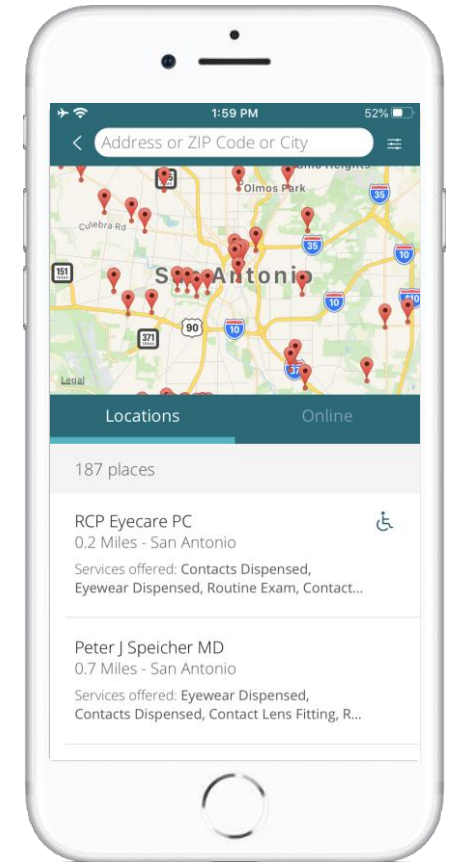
1:59 PM 52%

Address or ZIP Code or City

Olmos Park
Culebra Rd
San Antonio
35
10
151
90
371
37
Legal

Locations Online

187 places

RCP Eyecare PC
0.2 Miles - San Antonio
Services offered: Contacts Dispensed, Eyewear Dispensed, Routine Exam, Contact...

Peter J Speicher MD
0.7 Miles - San Antonio
Services offered: Eyewear Dispensed, Contacts Dispensed, Contact Lens Fitting, R...